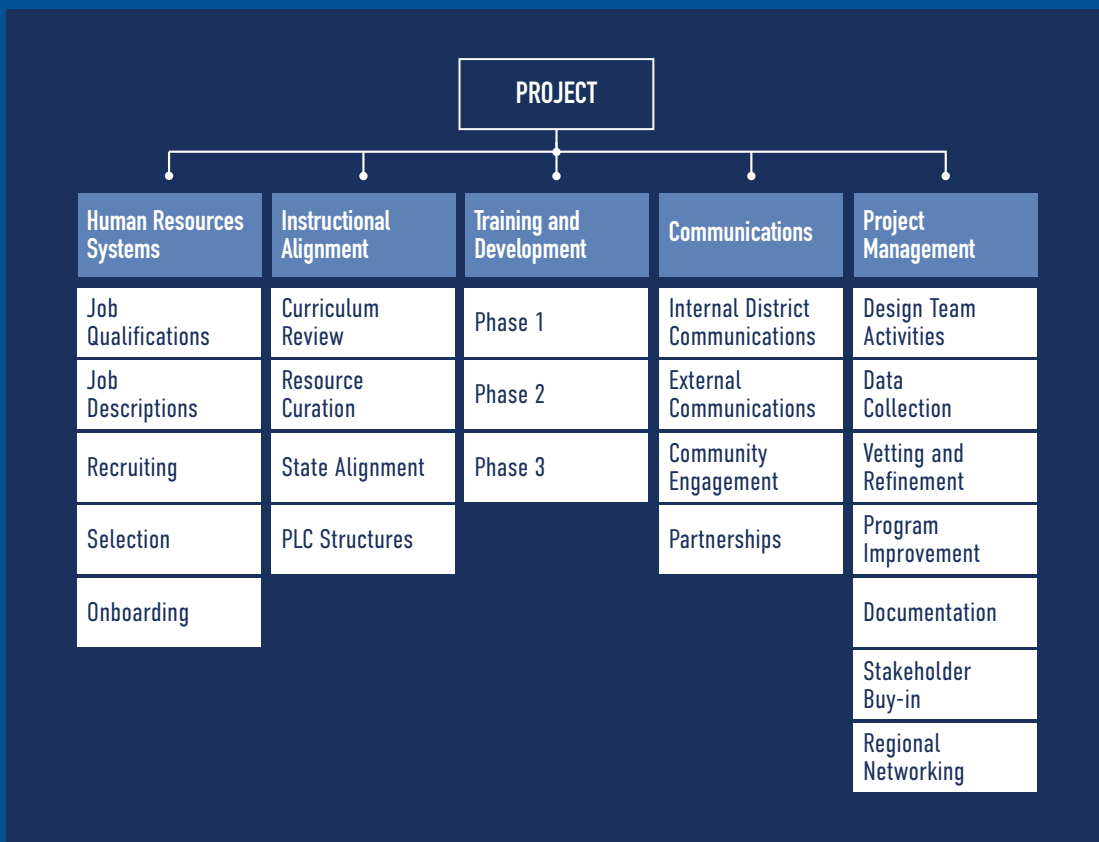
PROJECT

Human Resources Systems

Job Qualifications

Job Descriptions

Recruiting

Selection

Onboarding

Instructional Alignment

Curriculum Review

Resource Curation

State Alignment

PLC Structures

Training and Development

Phase 1

Phase 2

Phase 3

Communications

Internal District Communications

External Communications

Community Engagement

Partnerships

Project Management

Design Team Activities

Data Collection

Vetting and Refinement

Program Improvement

Documentation

Stakeholder Buy-in

Regional Networking